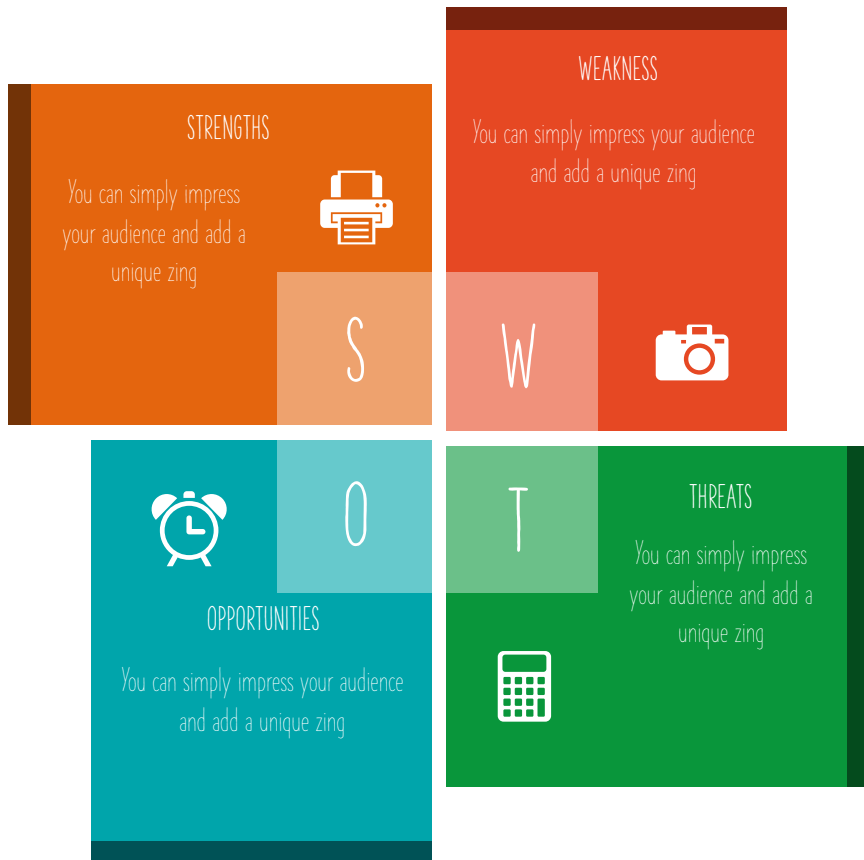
STRENGTHS

You can simply impress your audience and add a unique zing

WEAKNESS

You can simply impress your audience and add a unique zing

S

W

O

T

OPPORTUNITIES

You can simply impress your audience and add a unique zing

THREATS

You can simply impress your audience and add a unique zing